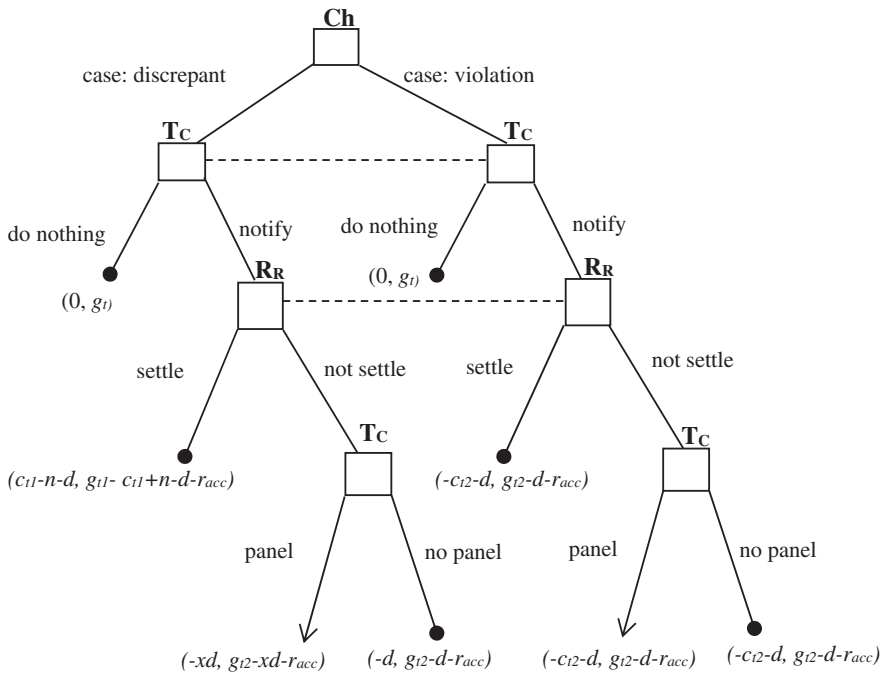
Ch

case: discrepant

case: violation

$T_C$

$T_C$

do nothing

notify

do nothing

notify

$R_R$

$R_R$

(0, $g_{t1}$)

(0, $g_{t1}$)

settle

not settle

settle

not settle

$T_C$

$T_C$

($c_{t1}$-n-d, $g_{t1}$- $c_{t1}$+n-d-$r_{acc}$)

(-$c_{t2}$-d, $g_{t2}$-d-$r_{acc}$)

panel

no panel

panel

no panel

(-xd, $g_{t2}$-xd-$r_{acc}$)

(-d, $g_{t2}$-d-$r_{acc}$)

(-$c_{t2}$-d, $g_{t2}$-d-$r_{acc}$)

(-$c_{t2}$-d, $g_{t2}$-d-$r_{acc}$)